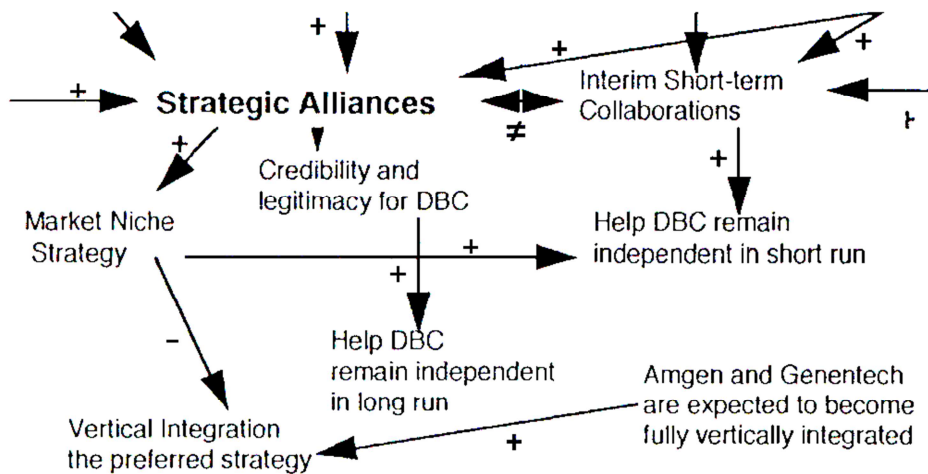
+
+
+
+
Strategic Alliances
Interim Short-term Collaborations
$\neq$
+
+
Credibility and legitimacy for DBC
+
Market Niche Strategy
Help DBC remain independent in short run
+
+
Help DBC remain independent in long run
–
Amgen and Genentech are expected to become fully vertically integrated
Vertical Integration the preferred strategy
+